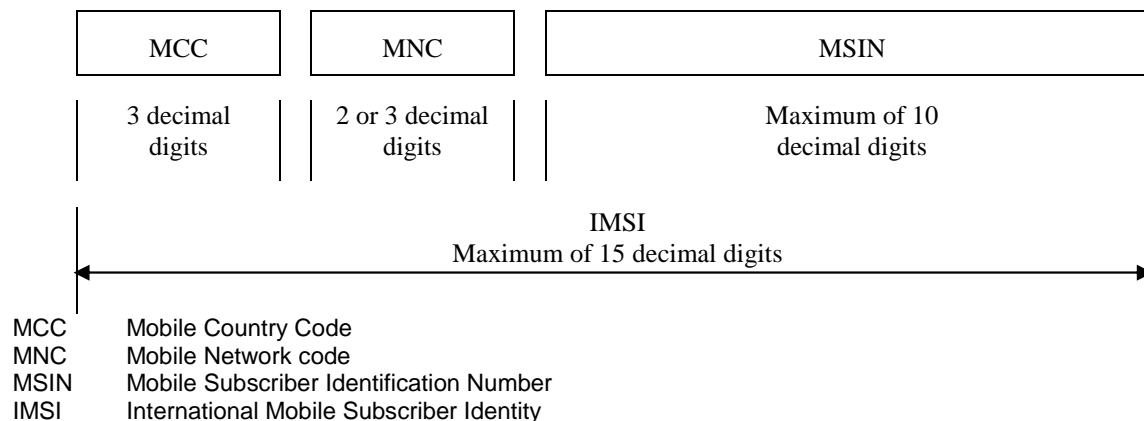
MCC

MNC

MSIN

3 decimal digits

2 or 3 decimal digits

Maximum of 10 decimal digits

IMSI
Maximum of 15 decimal digits

MCC Mobile Country Code
MNC Mobile Network code
MSIN Mobile Subscriber Identification Number
IMSI International Mobile Subscriber Identity